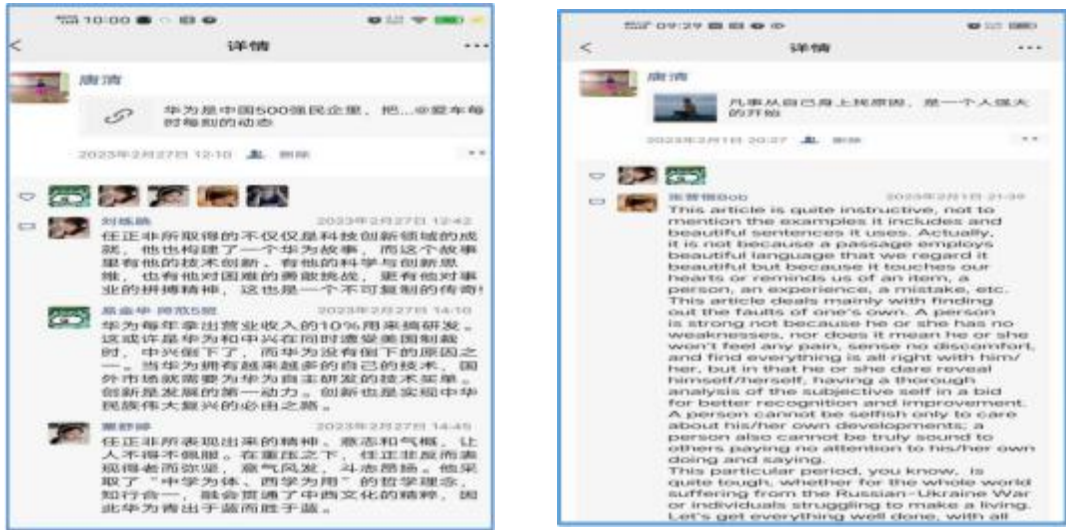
10:00

<

详情

...

唐清

华为是中国500强民企里，把...@爱车每时每刻的动态

2023年2月27日 12:10 删除

刘炼腾 2023年2月27日 12:42

任正非所取得的不仅仅是科技创新领域的成就，他也构建了一个华为故事，而这个故事里有他的技术创新，有他的科学与创新思维，也有他对困难的勇敢挑战，更有他对事业的拼搏精神，这也是一个不可复制的传奇！

慕金华 师范5班 2023年2月27日 14:10

华为每年拿出营业收入的10%用来搞研发。这或许是华为和中兴在同时遭受美国制裁时，中兴倒下了，而华为没有倒下的原因之一。当华为拥有越来越多的自己的技术，国外市场就需要为华为自主研发的技术买单。创新是发展的第一动力，创新也是实现中华民族伟大复兴的必由之路。

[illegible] 2023年2月27日 14:45

任正非所表现出来的精神，意志和气概，让人不得不佩服。在重压之下，任正非反而表现得老而弥坚，意气风发，斗志昂扬。他采取了"中学为体，西学为用"的哲学理念，知行合一，融会贯通了中西文化的精髓，因此华为青出于蓝而胜于蓝。

09:29

<

详情

...

唐清

凡事从自己身上找原因，是一个人强大的开始

2023年2月1日 20:27 删除

张青倩Bob 2023年2月1日 21:39

This article is quite instructive, not to mention the examples it includes and beautiful sentences it uses. Actually, it is not because a passage employs beautiful language that we regard it beautiful but because it touches our hearts or reminds us of an item, a person, an experience, a mistake, etc. This article deals mainly with finding out the faults of one's own. A person is strong not because he or she has no weaknesses, nor does it mean he or she won't feel any pain, sense no discomfort, and find everything is all right with him/her, but in that he or she dare reveal himself/herself, having a thorough analysis of the subjective self in a bid for better recognition and improvement. A person cannot be selfish only to care about his/her own developments; a person also cannot be truly sound to others paying no attention to his/her own doing and saying.
This particular period, you know, is quite tough, whether for the whole world suffering from the Russian-Ukraine War or individuals struggling to make a living. Let's get everything well done, with all